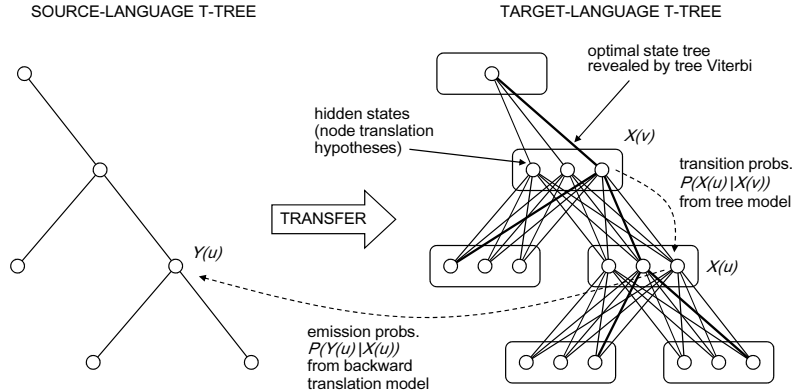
SOURCE-LANGUAGE T-TREE

TARGET-LANGUAGE T-TREE

optimal state tree revealed by tree Viterbi

hidden states (node translation hypotheses)

$X(v)$

transition probs. $P(X(u)|X(v))$ from tree model

TRANSFER

$Y(u)$

$X(u)$

emission probs. $P(Y(u)|X(u))$ from backward translation model